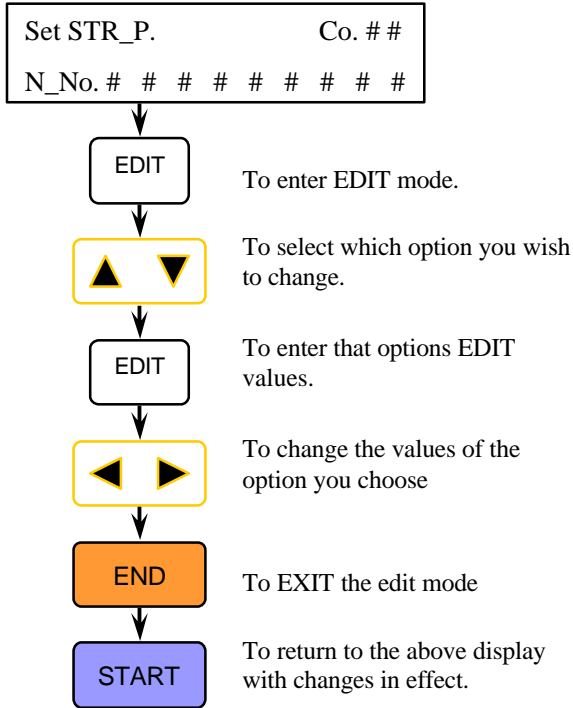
Set STR_P. Co. # #

N_No. # # # # # # # # #

EDIT

To enter EDIT mode.

▲ ▼

To select which option you wish to change.

EDIT

To enter that options EDIT values.

◀ ▶

To change the values of the option you choose

END

To EXIT the edit mode

START

To return to the above display with changes in effect.